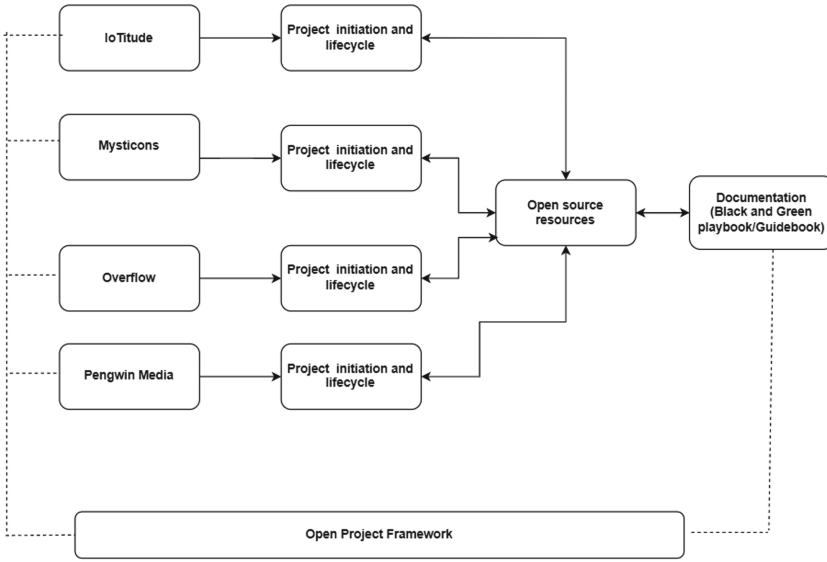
IoTitude

Project initiation and lifecycle

Mysticons

Project initiation and lifecycle

Open source resources

Documentation (Black and Green playbook/Guidebook)

Overflow

Project initiation and lifecycle

Pengwin Media

Project initiation and lifecycle

Open Project Framework